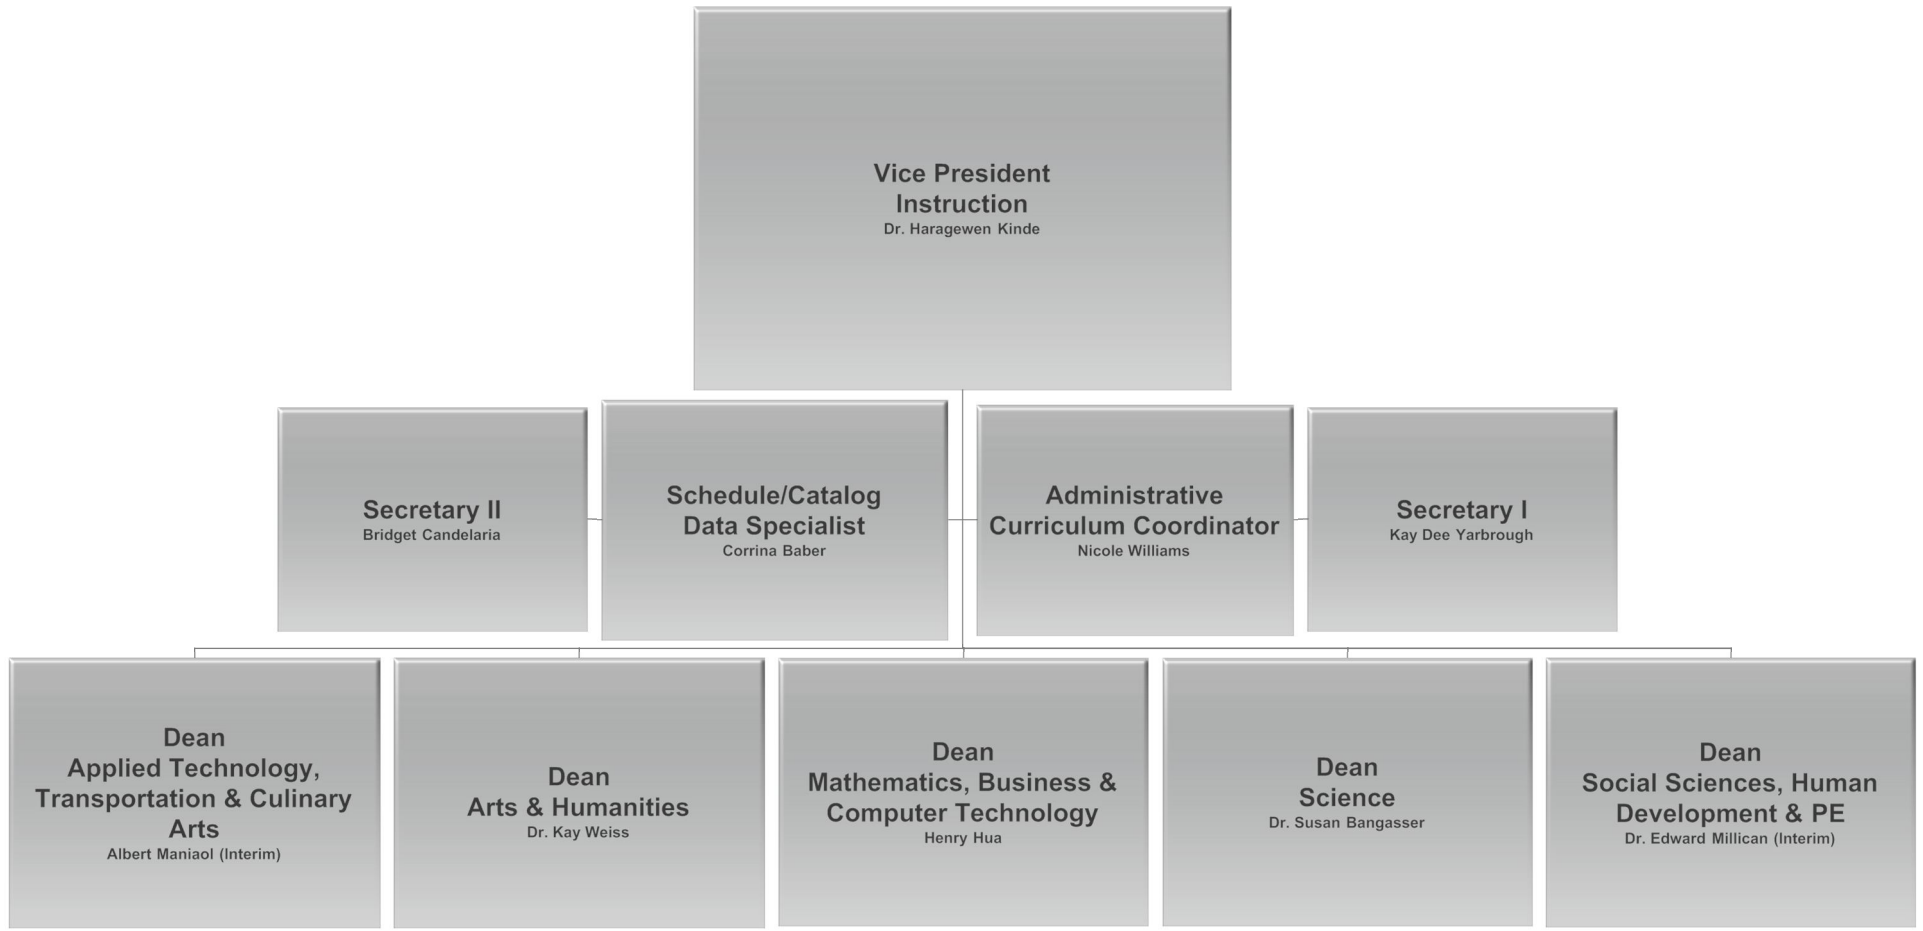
Vice President
Instruction
Dr. Haragewen Kinde

Secretary II
Bridget Candelaria

Schedule/Catalog
Data Specialist
Corrina Baber

Administrative
Curriculum Coordinator
Nicole Williams

Secretary I
Kay Dee Yarbrough

Dean
Applied Technology, Transportation & Culinary Arts
Albert Maniaol (Interim)

Dean
Arts & Humanities
Dr. Kay Weiss

Dean
Mathematics, Business & Computer Technology
Henry Hua

Dean
Science
Dr. Susan Bangasser

Dean
Social Sciences, Human Development & PE
Dr. Edward Millican (Interim)